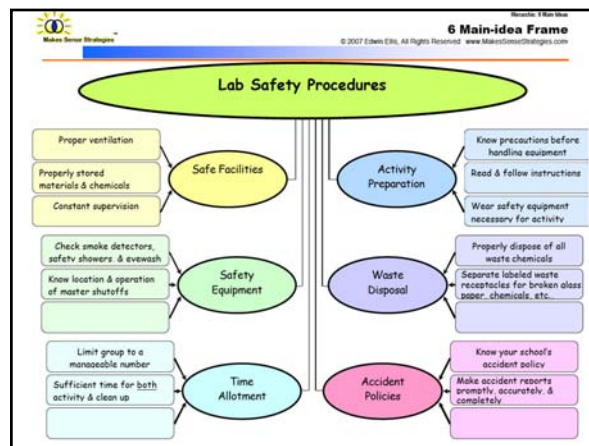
Makes Sense Strategies

Hierarchic: 6 Main Ideas

6 Main-idea Frame

© 2007 Edwin Ellis, All Rights Reserved www.MakesSenseStrategies.com

Lab Safety Procedures

Proper ventilation

Properly stored materials & chemicals

Constant supervision

Safe Facilities

Activity Preparation

Know precautions before handling equipment

Read & follow instructions

Wear safety equipment necessary for activity

Check smoke detectors, safety showers, & eyewash

Know location & operation of master shutoffs

Safety Equipment

Waste Disposal

Properly dispose of all waste chemicals

Separate labeled waste receptacles for broken glass, paper, chemicals, etc.

Limit group to a manageable number

Sufficient time for both activity & clean up

Time Allotment

Accident Policies

Know your school's accident policy

Make accident reports promptly, accurately, & completely